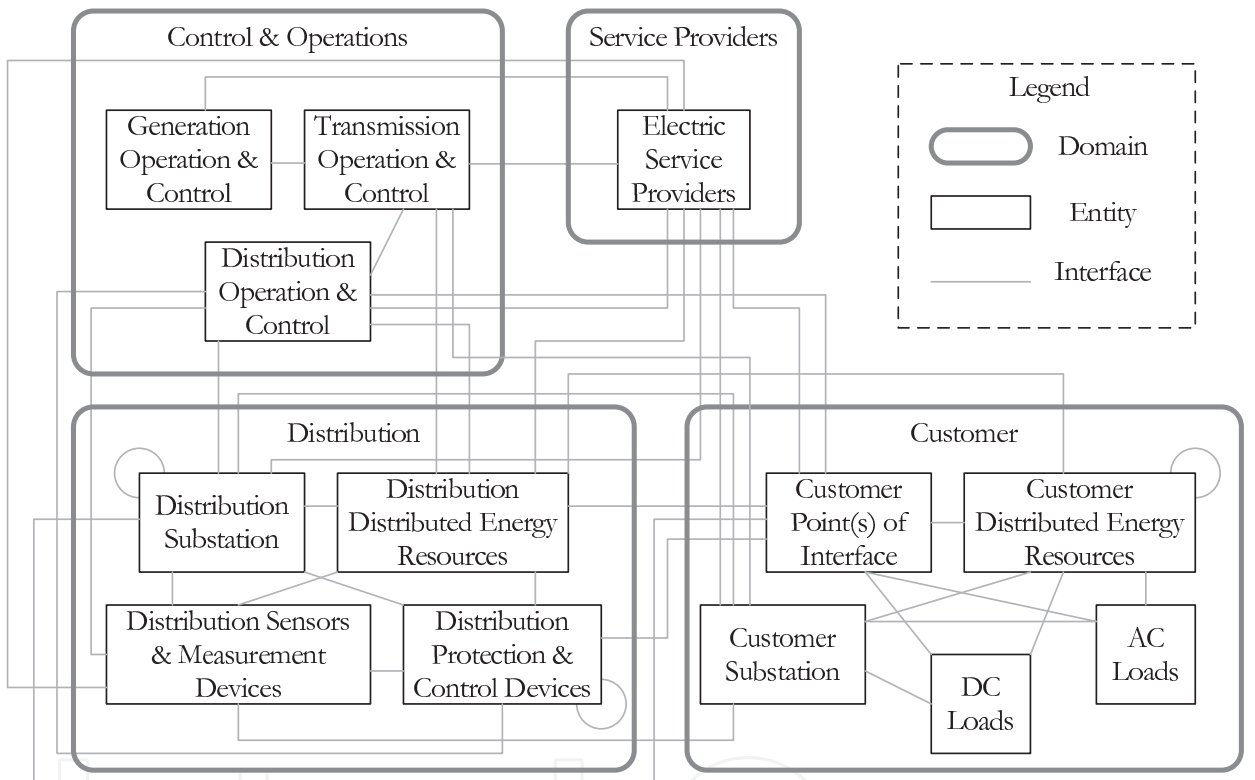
Control & Operations

Generation Operation & Control

Transmission Operation & Control

Distribution Operation & Control

Service Providers

Electric Service Providers

Legend

Domain

Entity

Interface

Distribution

Distribution Substation

Distribution Distributed Energy Resources

Distribution Sensors & Measurement Devices

Distribution Protection & Control Devices

Customer

Customer Point(s) of Interface

Customer Distributed Energy Resources

Customer Substation

AC Loads

DC Loads